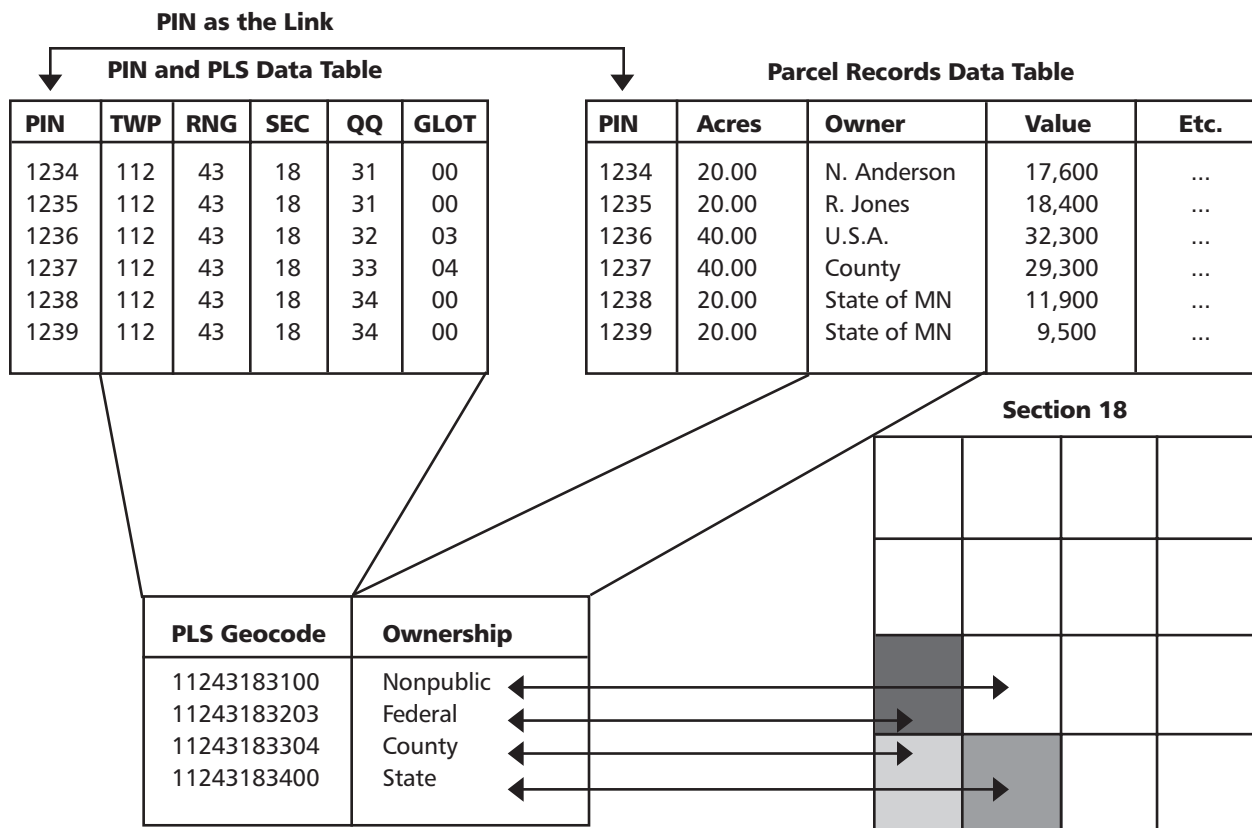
PIN as the Link

PIN and PLS Data Table

| PIN | TWP | RNG | SEC | QQ | GLOT |
|---|---|---|---|---|---|
| 1234 | 112 | 43 | 18 | 31 | 00 |
| 1235 | 112 | 43 | 18 | 31 | 00 |
| 1236 | 112 | 43 | 18 | 32 | 03 |
| 1237 | 112 | 43 | 18 | 33 | 04 |
| 1238 | 112 | 43 | 18 | 34 | 00 |
| 1239 | 112 | 43 | 18 | 34 | 00 |

Parcel Records Data Table

| PIN | Acres | Owner | Value | Etc. |
|---|---|---|---|---|
| 1234 | 20.00 | N. Anderson | 17,600 | ... |
| 1235 | 20.00 | R. Jones | 18,400 | ... |
| 1236 | 40.00 | U.S.A. | 32,300 | ... |
| 1237 | 40.00 | County | 29,300 | ... |
| 1238 | 20.00 | State of MN | 11,900 | ... |
| 1239 | 20.00 | State of MN | 9,500 | ... |

Section 18

| PLS Geocode | Ownership |
|---|---|
| 11243183100 | Nonpublic |
| 11243183203 | Federal |
| 11243183304 | County |
| 11243183400 | State |